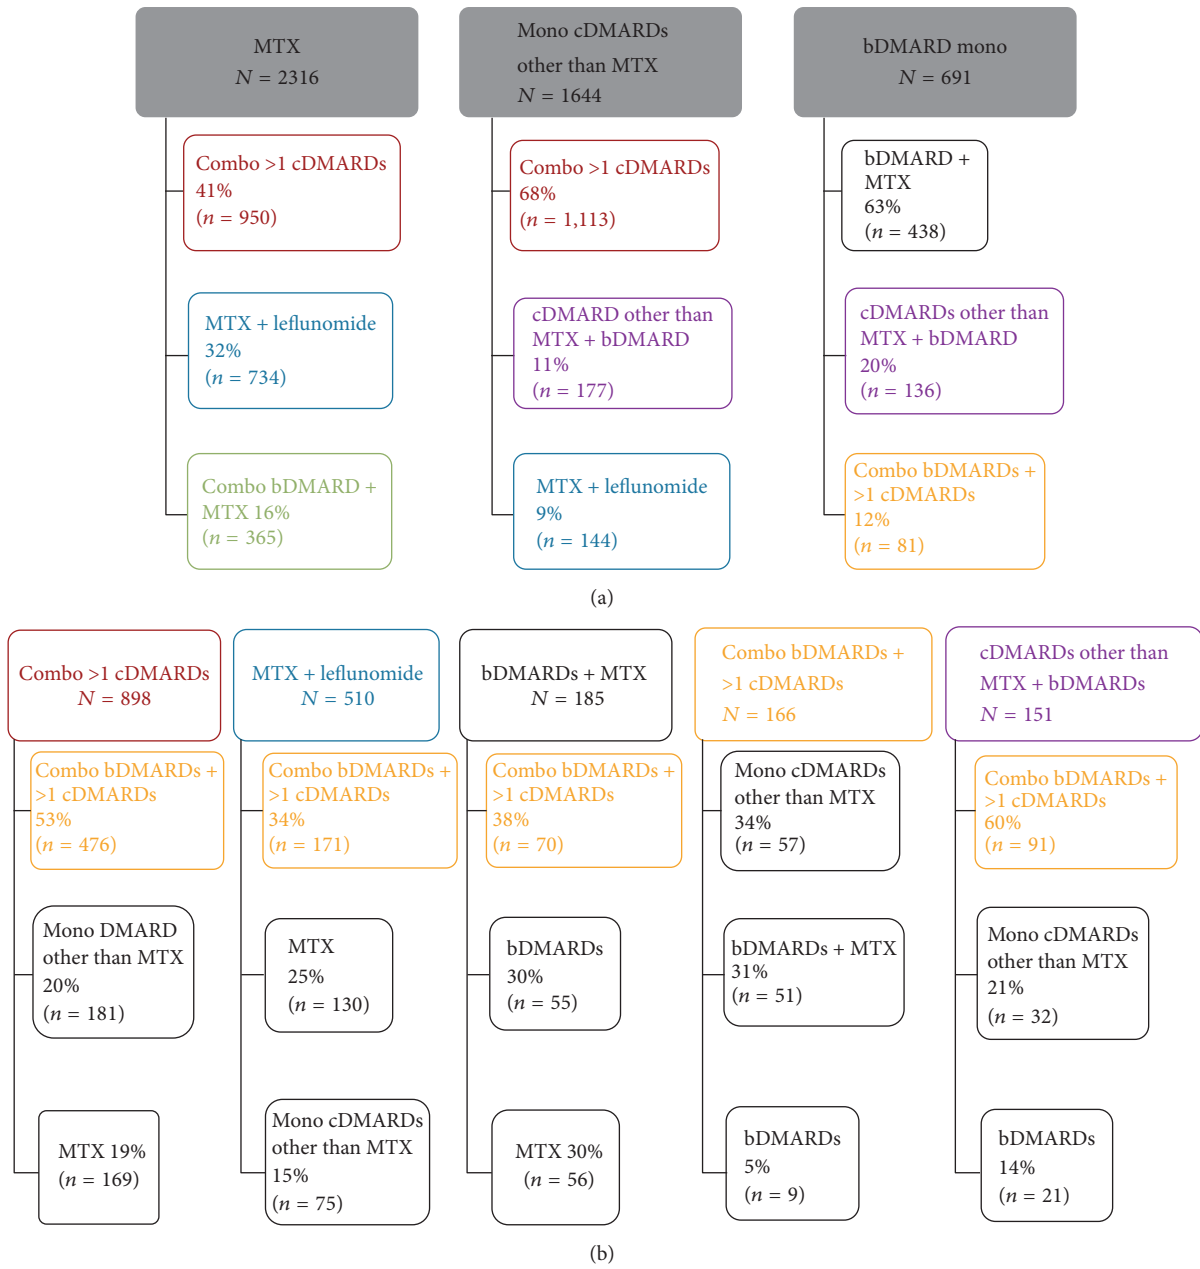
MTX
$N = 2316$

Combo >1 cDMARDs
41%
($n = 950$)

MTX + leflunomide
32%
($n = 734$)

Combo bDMARD + MTX 16%
($n = 365$)

Mono cDMARDs other than MTX
$N = 1644$

Combo >1 cDMARDs
68%
($n = 1,113$)

cDMARD other than MTX + bDMARD
11%
($n = 177$)

MTX + leflunomide
9%
($n = 144$)

bDMARD mono
$N = 691$

bDMARD + MTX
63%
($n = 438$)

cDMARDs other than MTX + bDMARD
20%
($n = 136$)

Combo bDMARDs + >1 cDMARDs
12%
($n = 81$)

(a)

Combo >1 cDMARDs
$N = 898$

Combo bDMARDs + >1 cDMARDs
53%
($n = 476$)

Mono DMARD other than MTX
20%
($n = 181$)

MTX 19%
($n = 169$)

MTX + leflunomide
$N = 510$

Combo bDMARDs + >1 cDMARDs
34%
($n = 171$)

MTX
25%
($n = 130$)

Mono cDMARDs other than MTX
15%
($n = 75$)

bDMARDs + MTX
$N = 185$

Combo bDMARDs + >1 cDMARDs
38%
($n = 70$)

bDMARDs
30%
($n = 55$)

MTX 30%
($n = 56$)

Combo bDMARDs + >1 cDMARDs
$N = 166$

Mono cDMARDs other than MTX
34%
($n = 57$)

bDMARDs + MTX
31%
($n = 51$)

bDMARDs
5%
($n = 9$)

cDMARDs other than MTX + bDMARDs
$N = 151$

Combo bDMARDs + >1 cDMARDs
60%
($n = 91$)

Mono cDMARDs other than MTX
21%
($n = 32$)

bDMARDs
14%
($n = 21$)

(b)